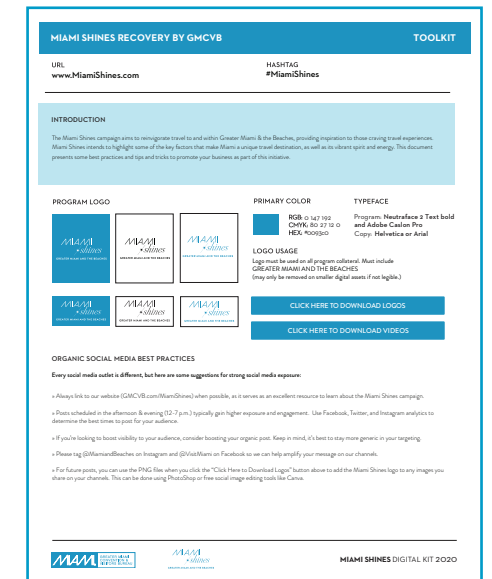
MIAMI SHINES RECOVERY BY GMCVB

TOOLKIT

URL
www.MiamiShines.com

HASHTAG
#MiamiShines

INTRODUCTION

The Miami Shines campaign aims to reinvigorate travel to and within Greater Miami & the Beaches, providing inspiration to those craving travel experiences. Miami Shines intends to highlight some of the key factors that make Miami a unique travel destination, as well as its vibrant spirit and energy. This document presents some best practices and tips and tricks to promote your business as part of this initiative.

PROGRAM LOGO

MIAMI shines
GREATER MIAMI AND THE BEACHES

MIAMI shines
GREATER MIAMI AND THE BEACHES

MIAMI shines
GREATER MIAMI AND THE BEACHES

MIAMI shines
GREATER MIAMI AND THE BEACHES

MIAMI shines
GREATER MIAMI AND THE BEACHES

MIAMI shines
GREATER MIAMI AND THE BEACHES

PRIMARY COLOR

RGB: 0 147 192
CMYK: 80 27 12 0
HEX: #0093c0

TYPEFACE

Program: Neutraface 2 Text bold and Adobe Caslon Pro
Copy: Helvetica or Arial

LOGO USAGE
Logo must be used on all program collateral. Must include GREATER MIAMI AND THE BEACHES
(may only be removed on smaller digital assets if not legible.)

CLICK HERE TO DOWNLOAD LOGOS

CLICK HERE TO DOWNLOAD VIDEOS

ORGANIC SOCIAL MEDIA BEST PRACTICES

Every social media outlet is different, but here are some suggestions for strong social media exposure:

» Always link to our website (GMCVB.com/MiamiShines) when possible, as it serves as an excellent resource to learn about the Miami Shines campaign.

» Posts scheduled in the afternoon & evening (12-7 p.m.) typically gain higher exposure and engagement. Use Facebook, Twitter, and Instagram analytics to determine the best times to post for your audience.

» If you're looking to boost visibility to your audience, consider boosting your organic post. Keep in mind, it's best to stay more generic in your targeting.

» Please tag @MiamiandBeaches on Instagram and @VisitMiami on Facebook so we can help amplify your message on our channels.

» For future posts, you can use the PNG files when you click the "Click Here to Download Logos" button above to add the Miami Shines logo to any images you share on your channels. This can be done using PhotoShop or free social image editing tools like Canva.

MIAMI GREATER MIAMI CONVENTION & VISITORS BUREAU

MIAMI shines
GREATER MIAMI AND THE BEACHES

MIAMI SHINES DIGITAL KIT 2020